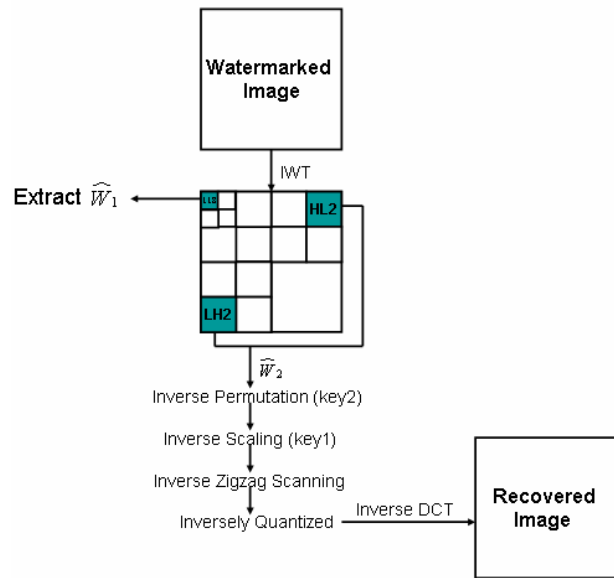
Watermarked Image

IWT

Extract $\widehat{W}_1$

LL3

HL2

LH2

$\widehat{W}_2$

Inverse Permutation (key2)

Inverse Scaling (key1)

Inverse Zigzag Scanning

Inversely Quantized

Inverse DCT

Recovered Image